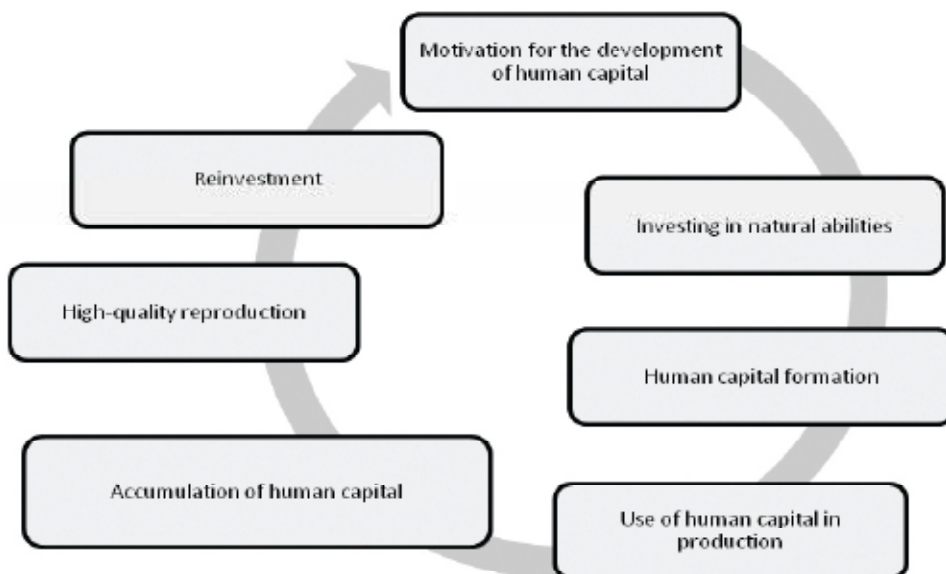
Motivation for the development of human capital

Investing in natural abilities

Human capital formation

Use of human capital in production

Accumulation of human capital

High-quality reproduction

Reinvestment